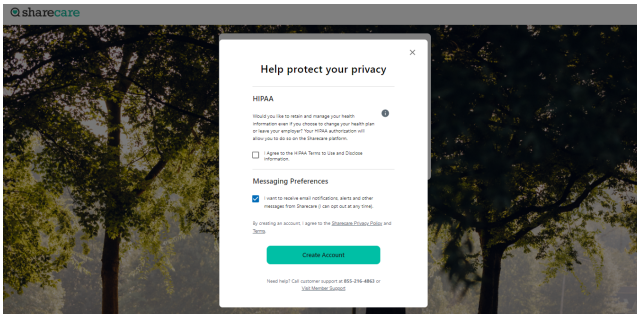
sharecare

×

Help protect your privacy

HIPAA

Would you like to retain and manage your health information even if you choose to change your health plan or leave your employer? Your HIPAA authorization will allow you to do so on the Sharecare platform.

I Agree to the HIPAA Terms to Use and Disclose Information.

Messaging Preferences

I want to receive email notifications, alerts and other messages from Sharecare (I can opt out at any time).

By creating an account, I agree to the Sharecare Privacy Policy and Terms.

Create Account

Need help? Call customer support at 855-216-4863 or Visit Member Support